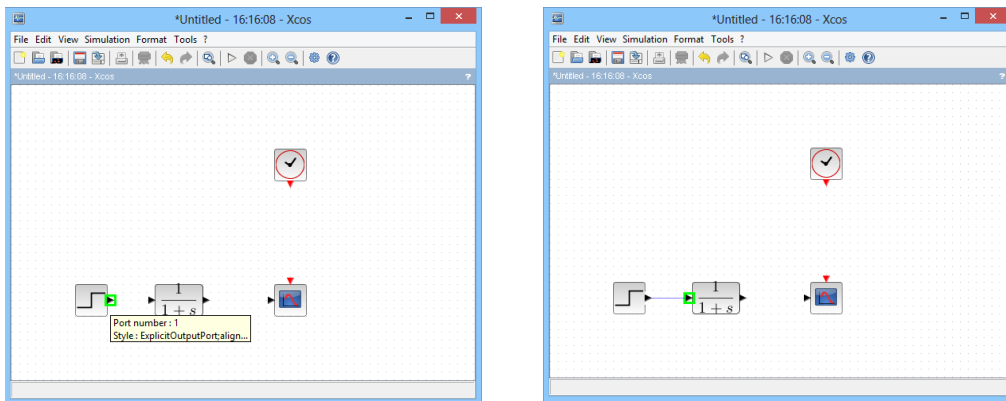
*Untitled - 16:16:08 - Xcos

File Edit View Simulation Format Tools ?

*Untitled - 16:16:08 - Xcos

?

$\frac{1}{1+s}$

Port number : 1
Style : ExplicitOutputPort;align...

*Untitled - 16:16:08 - Xcos

File Edit View Simulation Format Tools ?

*Untitled - 16:16:08 - Xcos

?

$\frac{1}{1+s}$